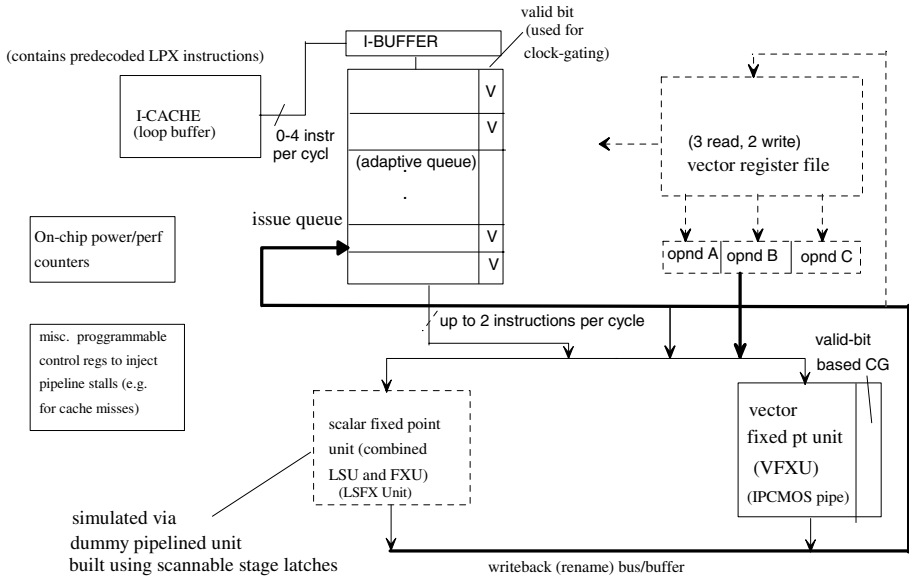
valid bit (used for clock-gating)

I-BUFFER

(contains predecoded LPX instructions)

I-CACHE (loop buffer)

0-4 instr per cycl

V

V

(adaptive queue)

.

.

issue queue

V

V

(3 read, 2 write) vector register file

opnd A

opnd B

opnd C

On-chip power/perf counters

misc. proggrammable control regs to inject pipeline stalls (e.g. for cache misses)

up to 2 instructions per cycle

valid-bit based CG

scalar fixed point unit (combined LSU and FXU) (LSFX Unit)

vector fixed pt unit (VFXU) (IPCMOS pipe)

simulated via dummy pipelined unit built using scannable stage latches

writeback (rename) bus/buffer